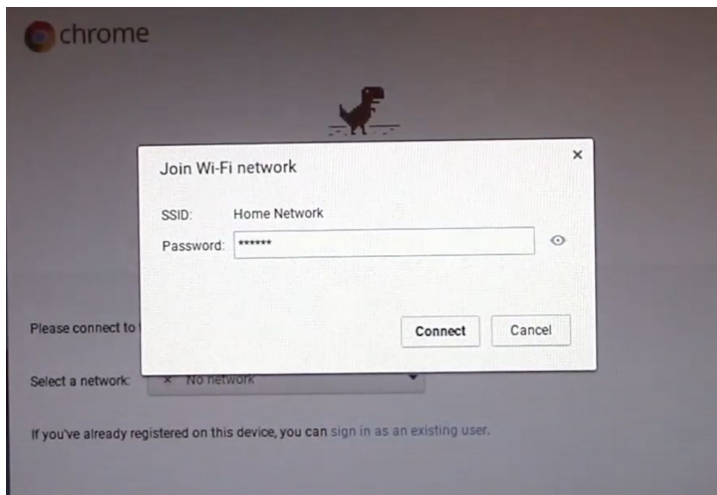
chrome

Join Wi-Fi network

×

SSID: Home Network

Password: ******

Connect Cancel

Please connect to

Select a network: × No network

If you've already registered on this device, you can sign in as an existing user.